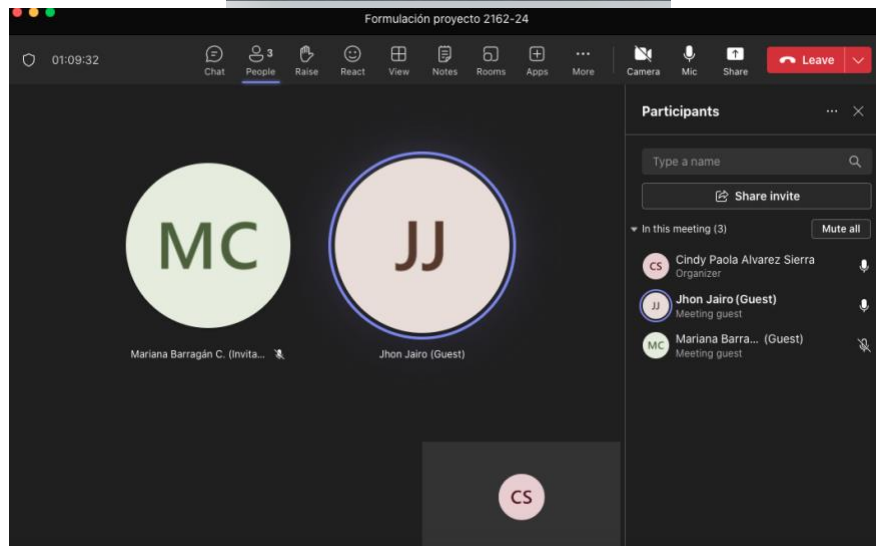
Formulación proyecto 2162-24

01:09:32

Chat
3
People
Raise
React
View
Notes
Rooms
Apps
More
Camera
Mic
Share
Leave

MC
Mariana Barragán C. (Invita...

JJ
Jhon Jairo (Guest)

CS

Participants

Type a name

Share invite

In this meeting (3)
Mute all

CS
Cindy Paola Alvarez Sierra
Organizer

JJ
Jhon Jairo (Guest)
Meeting guest

MC
Mariana Barra... (Guest)
Meeting guest